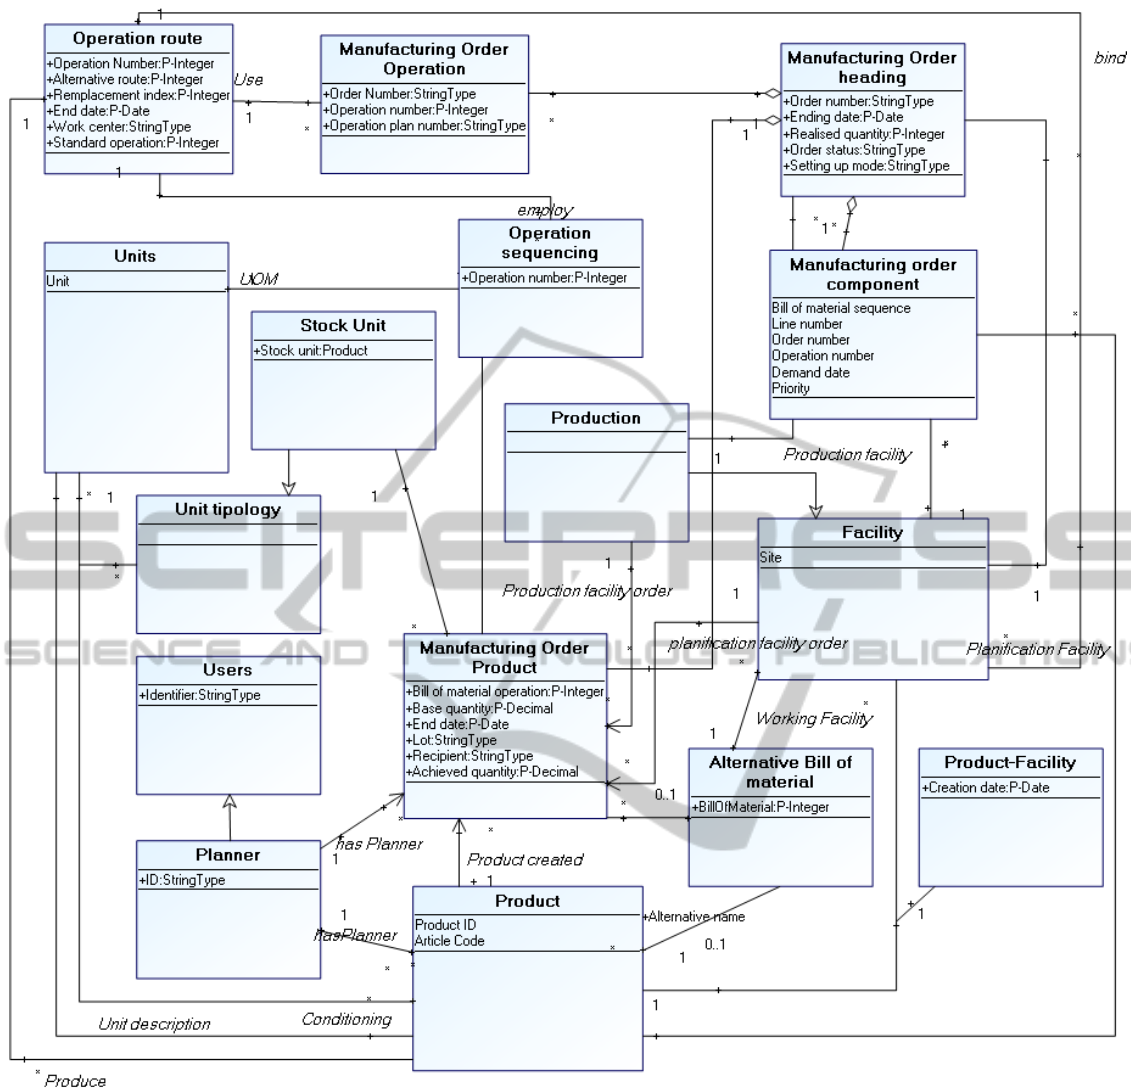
Operation route
+Operation Number:P-Integer
+Alternative route:P-Integer
+Remplacement index:P-Integer
+End date:P-Date
+Work center:StringType
+Standard operation:P-Integer

Use

Manufacturing Order Operation
+Order Number:StringType
+Operation number:P-Integer
+Operation plan number:StringType

Manufacturing Order heading
+Order number:StringType
+Ending date:P-Date
+Realised quantity:P-Integer
+Order status:StringType
+Setting up mode:StringType

bind

employ

Units
Unit

UOM

Operation sequencing
+Operation number:P-Integer

Manufacturing order component
Bill of material sequence
Line number
Order number
Operation number
Demand date
Priority

Stock Unit
+Stock unit:Product

Production

Production facility

Unit tipology

Facility
Site

Production facility order

planification facility order

Planification Facility

Users
+Identifier:StringType

Manufacturing Order Product
+Bill of material operation:P-Integer
+Base quantity:P-Decimal
+End date:P-Date
+Lot:StringType
+Recipient:StringType
+Achieved quantity:P-Decimal

Working Facility

Alternative Bill of material
+BillOfMaterial:P-Integer

Product-Facility
+Creation date:P-Date

Planner
+ID:StringType

has Planner

Product created

Product
Product ID
Article Code
+Alternative name

hasPlanner

Unit description

Conditioning

Produce

1 1 1 1 1 * 1 * 1 * * 1 1 1 * 1 1 * 1 * 1 1 1 * * * 1 0..1 * * 1 1 0..1 1 * * 1